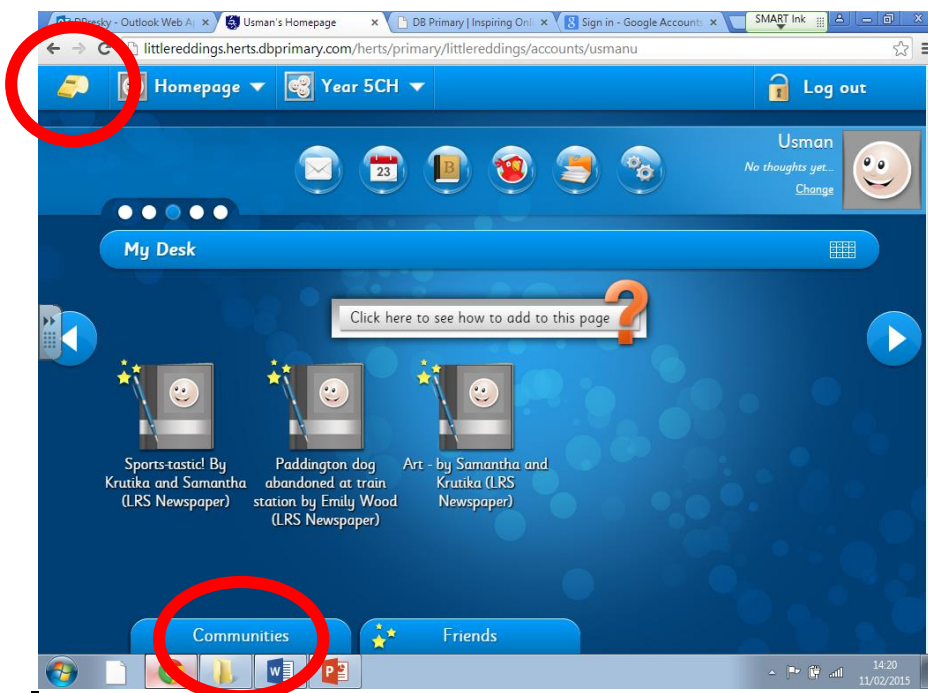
DBresky - Outlook Web A
Usman's Homepage
DB Primary | Inspiring Onl
Sign in - Google Account
SMART Ink

littlereddings.herts.dbprimary.com/herts/primary/littlereddings/accounts/usmanu

Homepage
Year 5CH
Log out

Usman
No thoughts yet...
Change

23

My Desk

Click here to see how to add to this page

Sports-tastic! By Krutika and Samantha (LRS Newspaper)

Paddington dog abandoned at train station by Emily Wood (LRS Newspaper)

Art - by Samantha and Krutika (LRS Newspaper)

Communities
Friends

14:20
11/02/2015